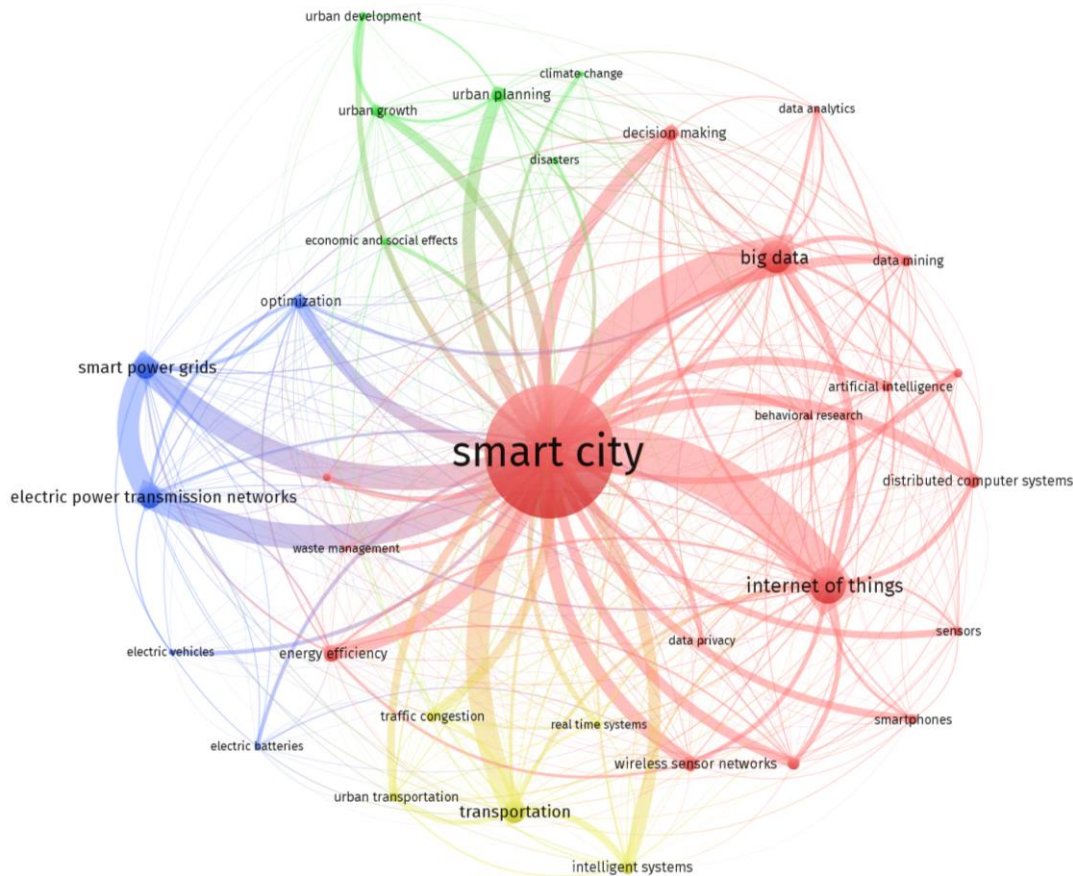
urban development
climate change
urban planning
urban growth
data analytics
decision making
disasters
economic and social effects
big data
data mining
optimization
smart power grids
artificial intelligence
behavioral research
smart city
distributed computer systems
electric power transmission networks
waste management
internet of things
sensors
data privacy
electric vehicles
energy efficiency
traffic congestion
real time systems
smartphones
electric batteries
wireless sensor networks
urban transportation
transportation
intelligent systems